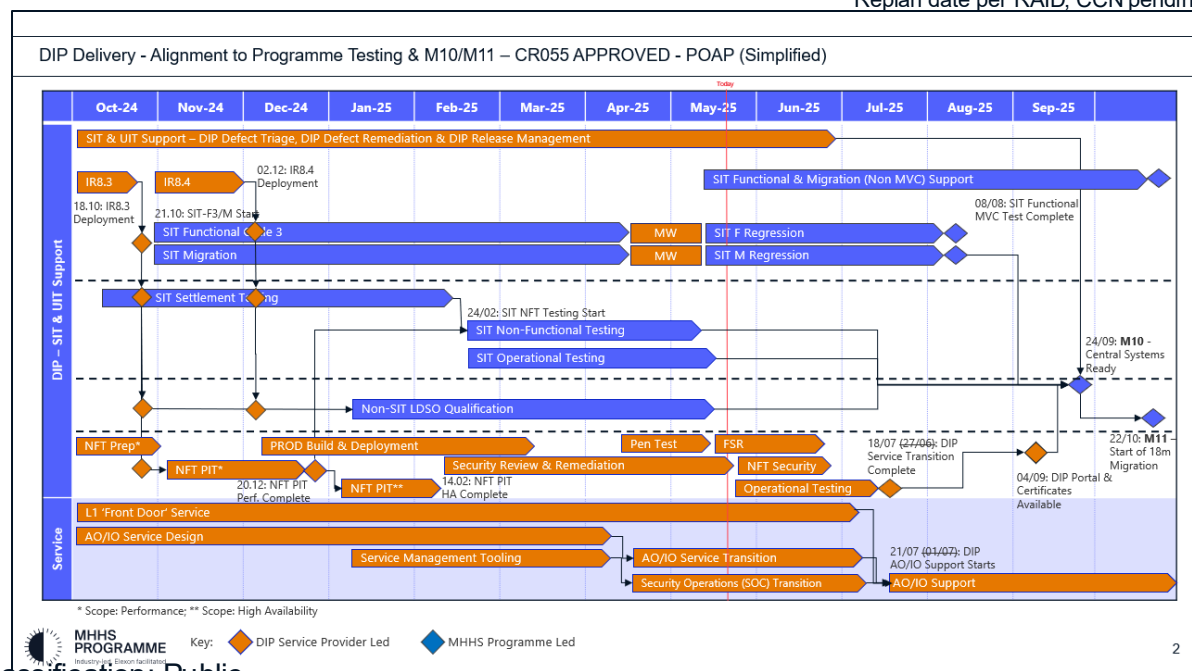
Replan date per RAID, CCN pendin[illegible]

DIP Delivery - Alignment to Programme Testing & M10/M11 – CR055 APPROVED - POAP (Simplified)

Today

| Oct-24 | Nov-24 | Dec-24 | Jan-25 | Feb-25 | Mar-25 | Apr-25 | May-25 | Jun-25 | Jul-25 | Aug-25 | Sep-25 |
|---|---|---|---|---|---|---|---|---|---|---|---|

DIP – SIT & UIT Support

SIT & UIT Support – DIP Defect Triage, DIP Defect Remediation & DIP Release Management

IR8.3

18.10: IR8.3 Deployment

IR8.4

02.12: IR8.4 Deployment

SIT Functional & Migration (Non MVC) Support

21.10: SIT-F3/M Start

SIT Functional Cycle 3

MW

SIT F Regression

08/08: SIT Functional MVC Test Complete

SIT Migration

MW

SIT M Regression

SIT Settlement Testing

24/02: SIT NFT Testing Start

SIT Non-Functional Testing

SIT Operational Testing

24/09: **M10** - Central Systems Ready

Non-SIT LDSO Qualification

22/10: **M11** - Start of 18m Migration

NFT Prep*

PROD Build & Deployment

Pen Test

FSR

18/07 (27/06): DIP Service Transition Complete

NFT PIT*

Security Review & Remediation

NFT Security

20.12: NFT PIT Perf. Complete

NFT PIT**

14.02: NFT PIT HA Complete

Operational Testing

04/09: DIP Portal & Certificates Available

Service

L1 'Front Door' Service

AO/IO Service Design

Service Management Tooling

AO/IO Service Transition

21/07 (01/07): DIP AO/IO Support Starts

Security Operations (SOC) Transition

AO/IO Support

* Scope: Performance; ** Scope: High Availability

MHHS PROGRAMME
Industry-led, Elexon facilitated

Key: DIP Service Provider Led MHHS Programme Led

2

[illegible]ssification: Public